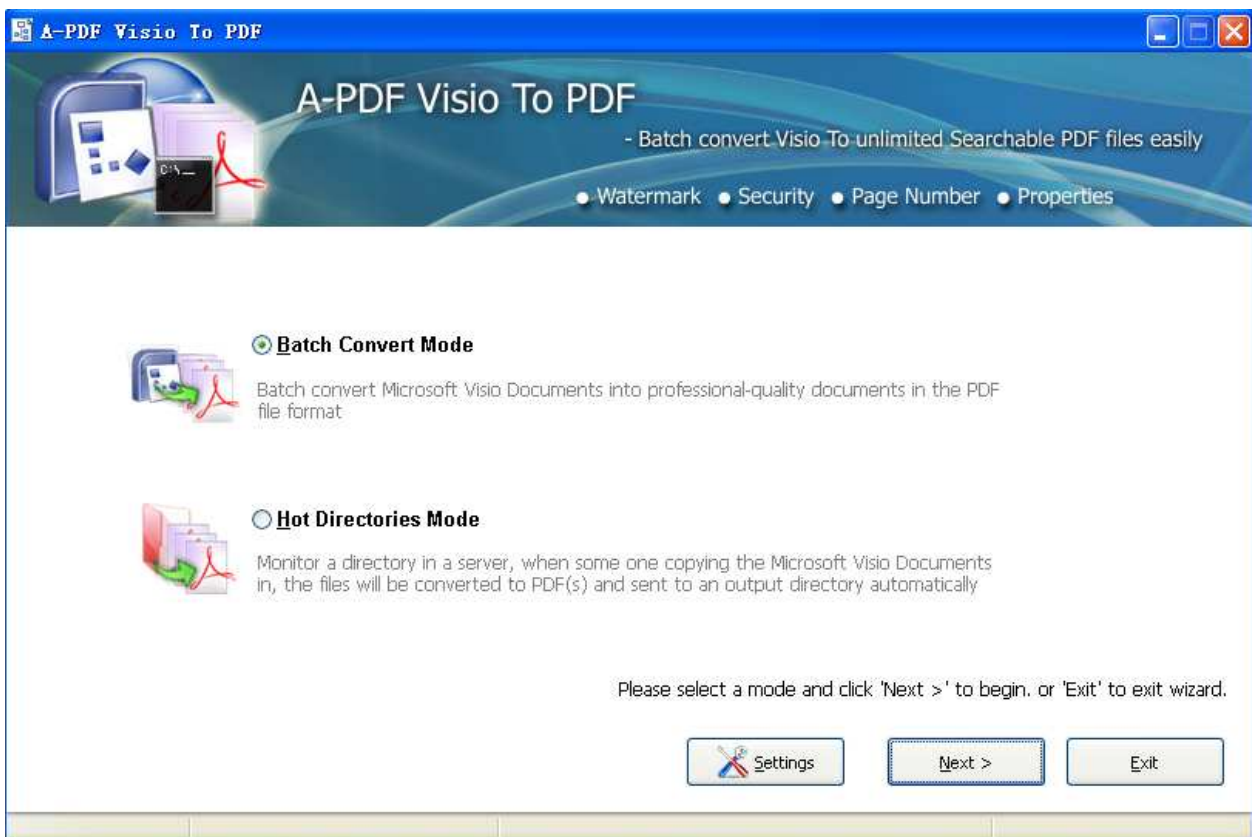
A-PDF Visio To PDF

A-PDF Visio To PDF

- Batch convert Visio To unlimited Searchable PDF files easily

• Watermark • Security • Page Number • Properties

C:\_

Batch Convert Mode

Batch convert Microsoft Visio Documents into professional-quality documents in the PDF file format

Hot Directories Mode

Monitor a directory in a server, when some one copying the Microsoft Visio Documents in, the files will be converted to PDF(s) and sent to an output directory automatically

Please select a mode and click 'Next >' to begin. or 'Exit' to exit wizard.

Settings

Next >

Exit